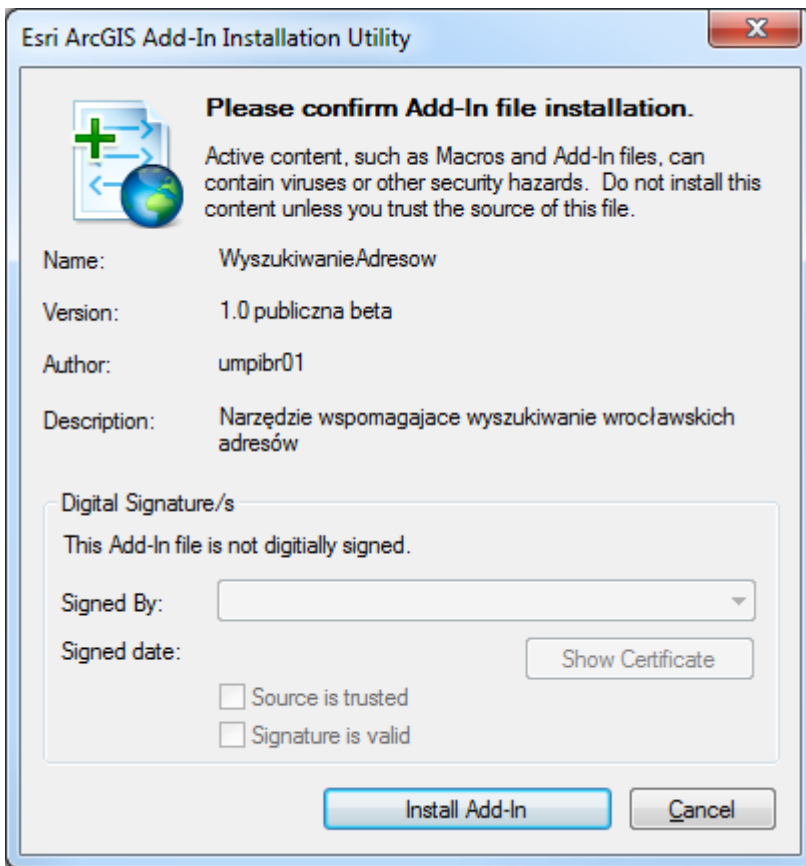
Esri ArcGIS Add-In Installation Utility

X

Please confirm Add-In file installation.

Active content, such as Macros and Add-In files, can contain viruses or other security hazards. Do not install this content unless you trust the source of this file.

Name: WyszukiwanieAdresow

Version: 1.0 publiczna beta

Author: umpibr01

Description: Narzędzie wspomagajace wyszukiwanie wrocławskich adresów

Digital Signature/s

This Add-In file is not digitially signed.

Signed By:

Signed date:

Show Certificate

Source is trusted

Signature is valid

Install Add-In

Cancel